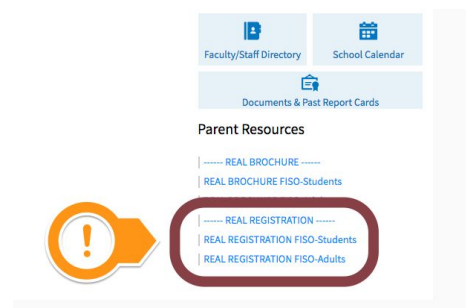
Faculty/Staff Directory

School Calendar

Documents & Past Report Cards

Parent Resources

------ REAL BROCHURE ------

REAL BROCHURE FISO-Students

------ REAL REGISTRATION ------

REAL REGISTRATION FISO-Students

REAL REGISTRATION FISO-Adults

!